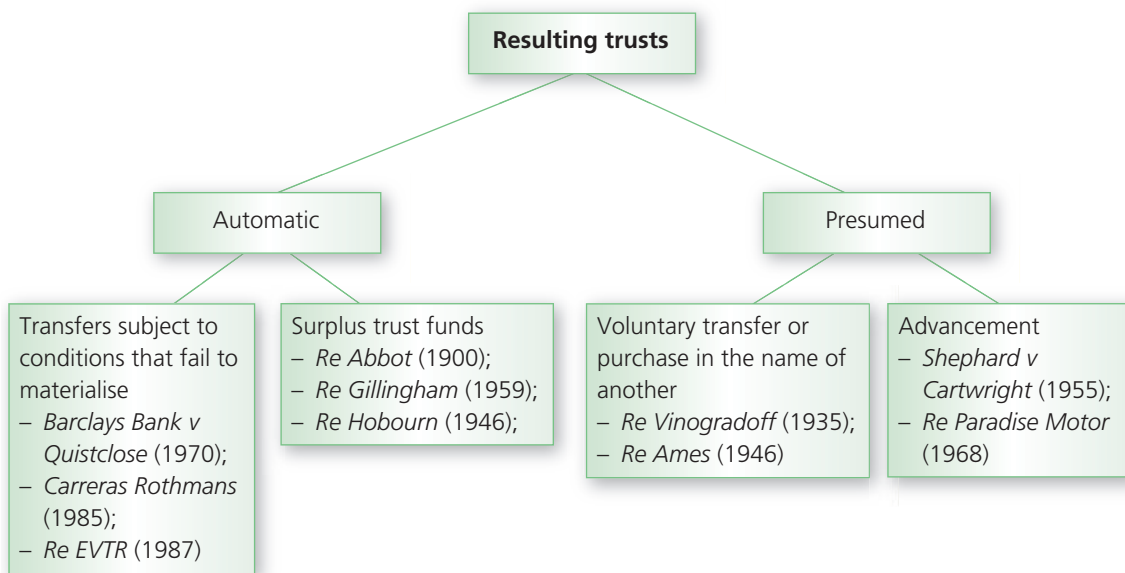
Resulting trusts

Automatic

Presumed

Transfers subject to conditions that fail to materialise
– Barclays Bank v Quistclose (1970);
– Carreras Rothmans (1985);
– Re EVTR (1987)

Surplus trust funds
– Re Abbot (1900);
– Re Gillingham (1959);
– Re Hobourn (1946);

Voluntary transfer or purchase in the name of another
– Re Vinogradoff (1935);
– Re Ames (1946)

Advancement
– Shephard v Cartwright (1955);
– Re Paradise Motor (1968)